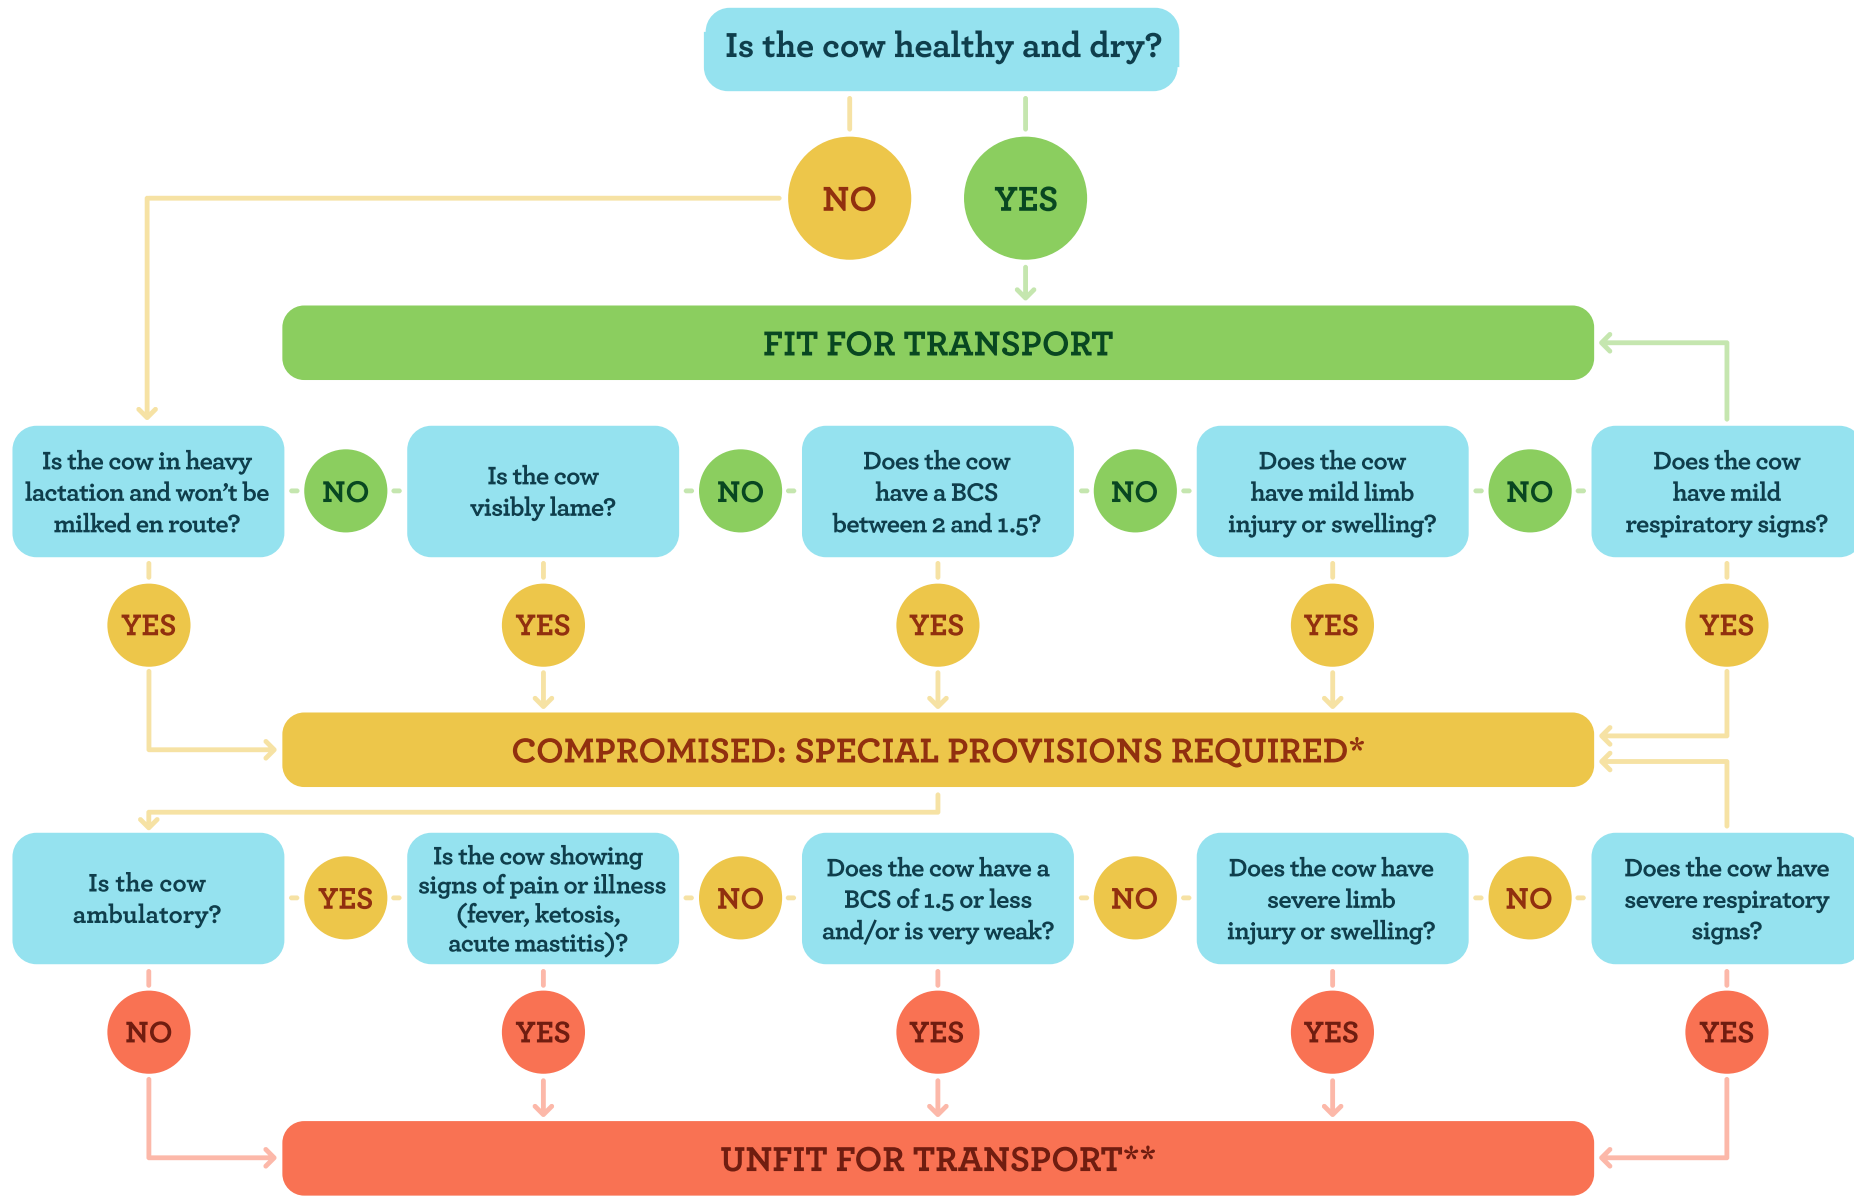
Is the cow healthy and dry?

NO

YES

FIT FOR TRANSPORT

Is the cow in heavy lactation and won't be milked en route?

NO

Is the cow visibly lame?

NO

Does the cow have a BCS between 2 and 1.5?

NO

Does the cow have mild limb injury or swelling?

NO

Does the cow have mild respiratory signs?

YES

YES

YES

YES

YES

COMPROMISED: SPECIAL PROVISIONS REQUIRED*

Is the cow ambulatory?

YES

Is the cow showing signs of pain or illness (fever, ketosis, acute mastitis)?

NO

Does the cow have a BCS of 1.5 or less and/or is very weak?

NO

Does the cow have severe limb injury or swelling?

NO

Does the cow have severe respiratory signs?

NO

YES

YES

YES

YES

UNFIT FOR TRANSPORT**